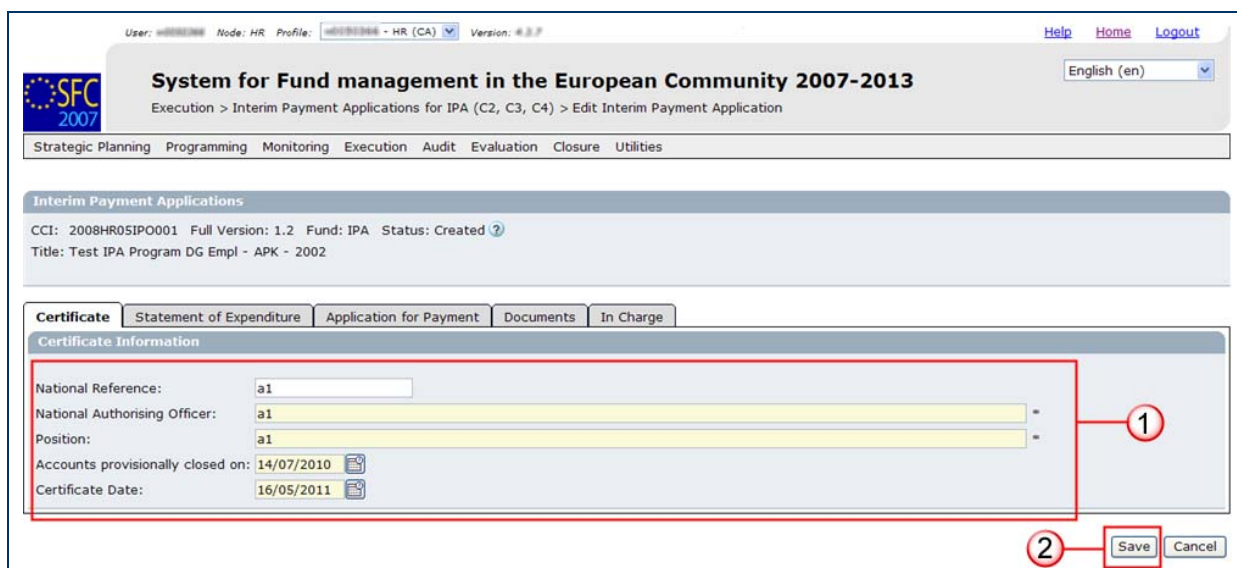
User: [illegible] Node: HR Profile: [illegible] - HR (CA) Version: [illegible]

Help Home Logout

SFC 2007

System for Fund management in the European Community 2007-2013

Execution > Interim Payment Applications for IPA (C2, C3, C4) > Edit Interim Payment Application

English (en)

Strategic Planning Programming Monitoring Execution Audit Evaluation Closure Utilities

Interim Payment Applications

CCI: 2008HR05IPO001 Full Version: 1.2 Fund: IPA Status: Created

Title: Test IPA Program DG Empl - APK - 2002

Certificate | Statement of Expenditure | Application for Payment | Documents | In Charge

Certificate Information

National Reference: a1

National Authorising Officer: a1 *

Position: a1 *

Accounts provisionally closed on: 14/07/2010

Certificate Date: 16/05/2011

1

2

Save Cancel